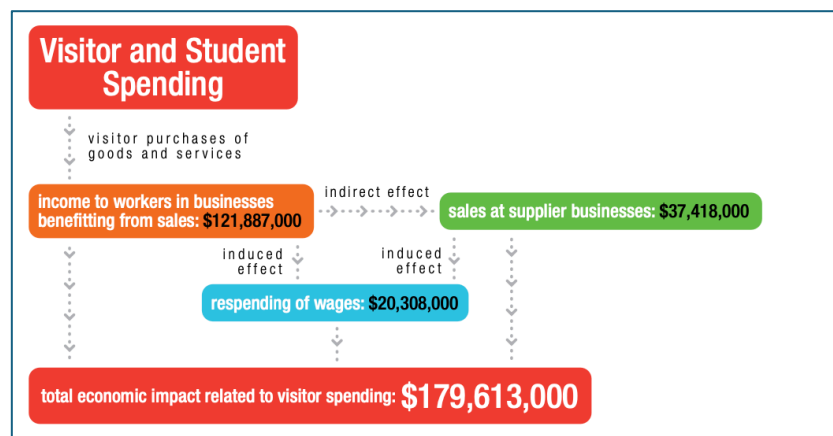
Visitor and Student Spending

visitor purchases of goods and services

income to workers in businesses benefitting from sales: $121,887,000

indirect effect

sales at supplier businesses: $37,418,000

induced effect

induced effect

respending of wages: $20,308,000

total economic impact related to visitor spending: $179,613,000